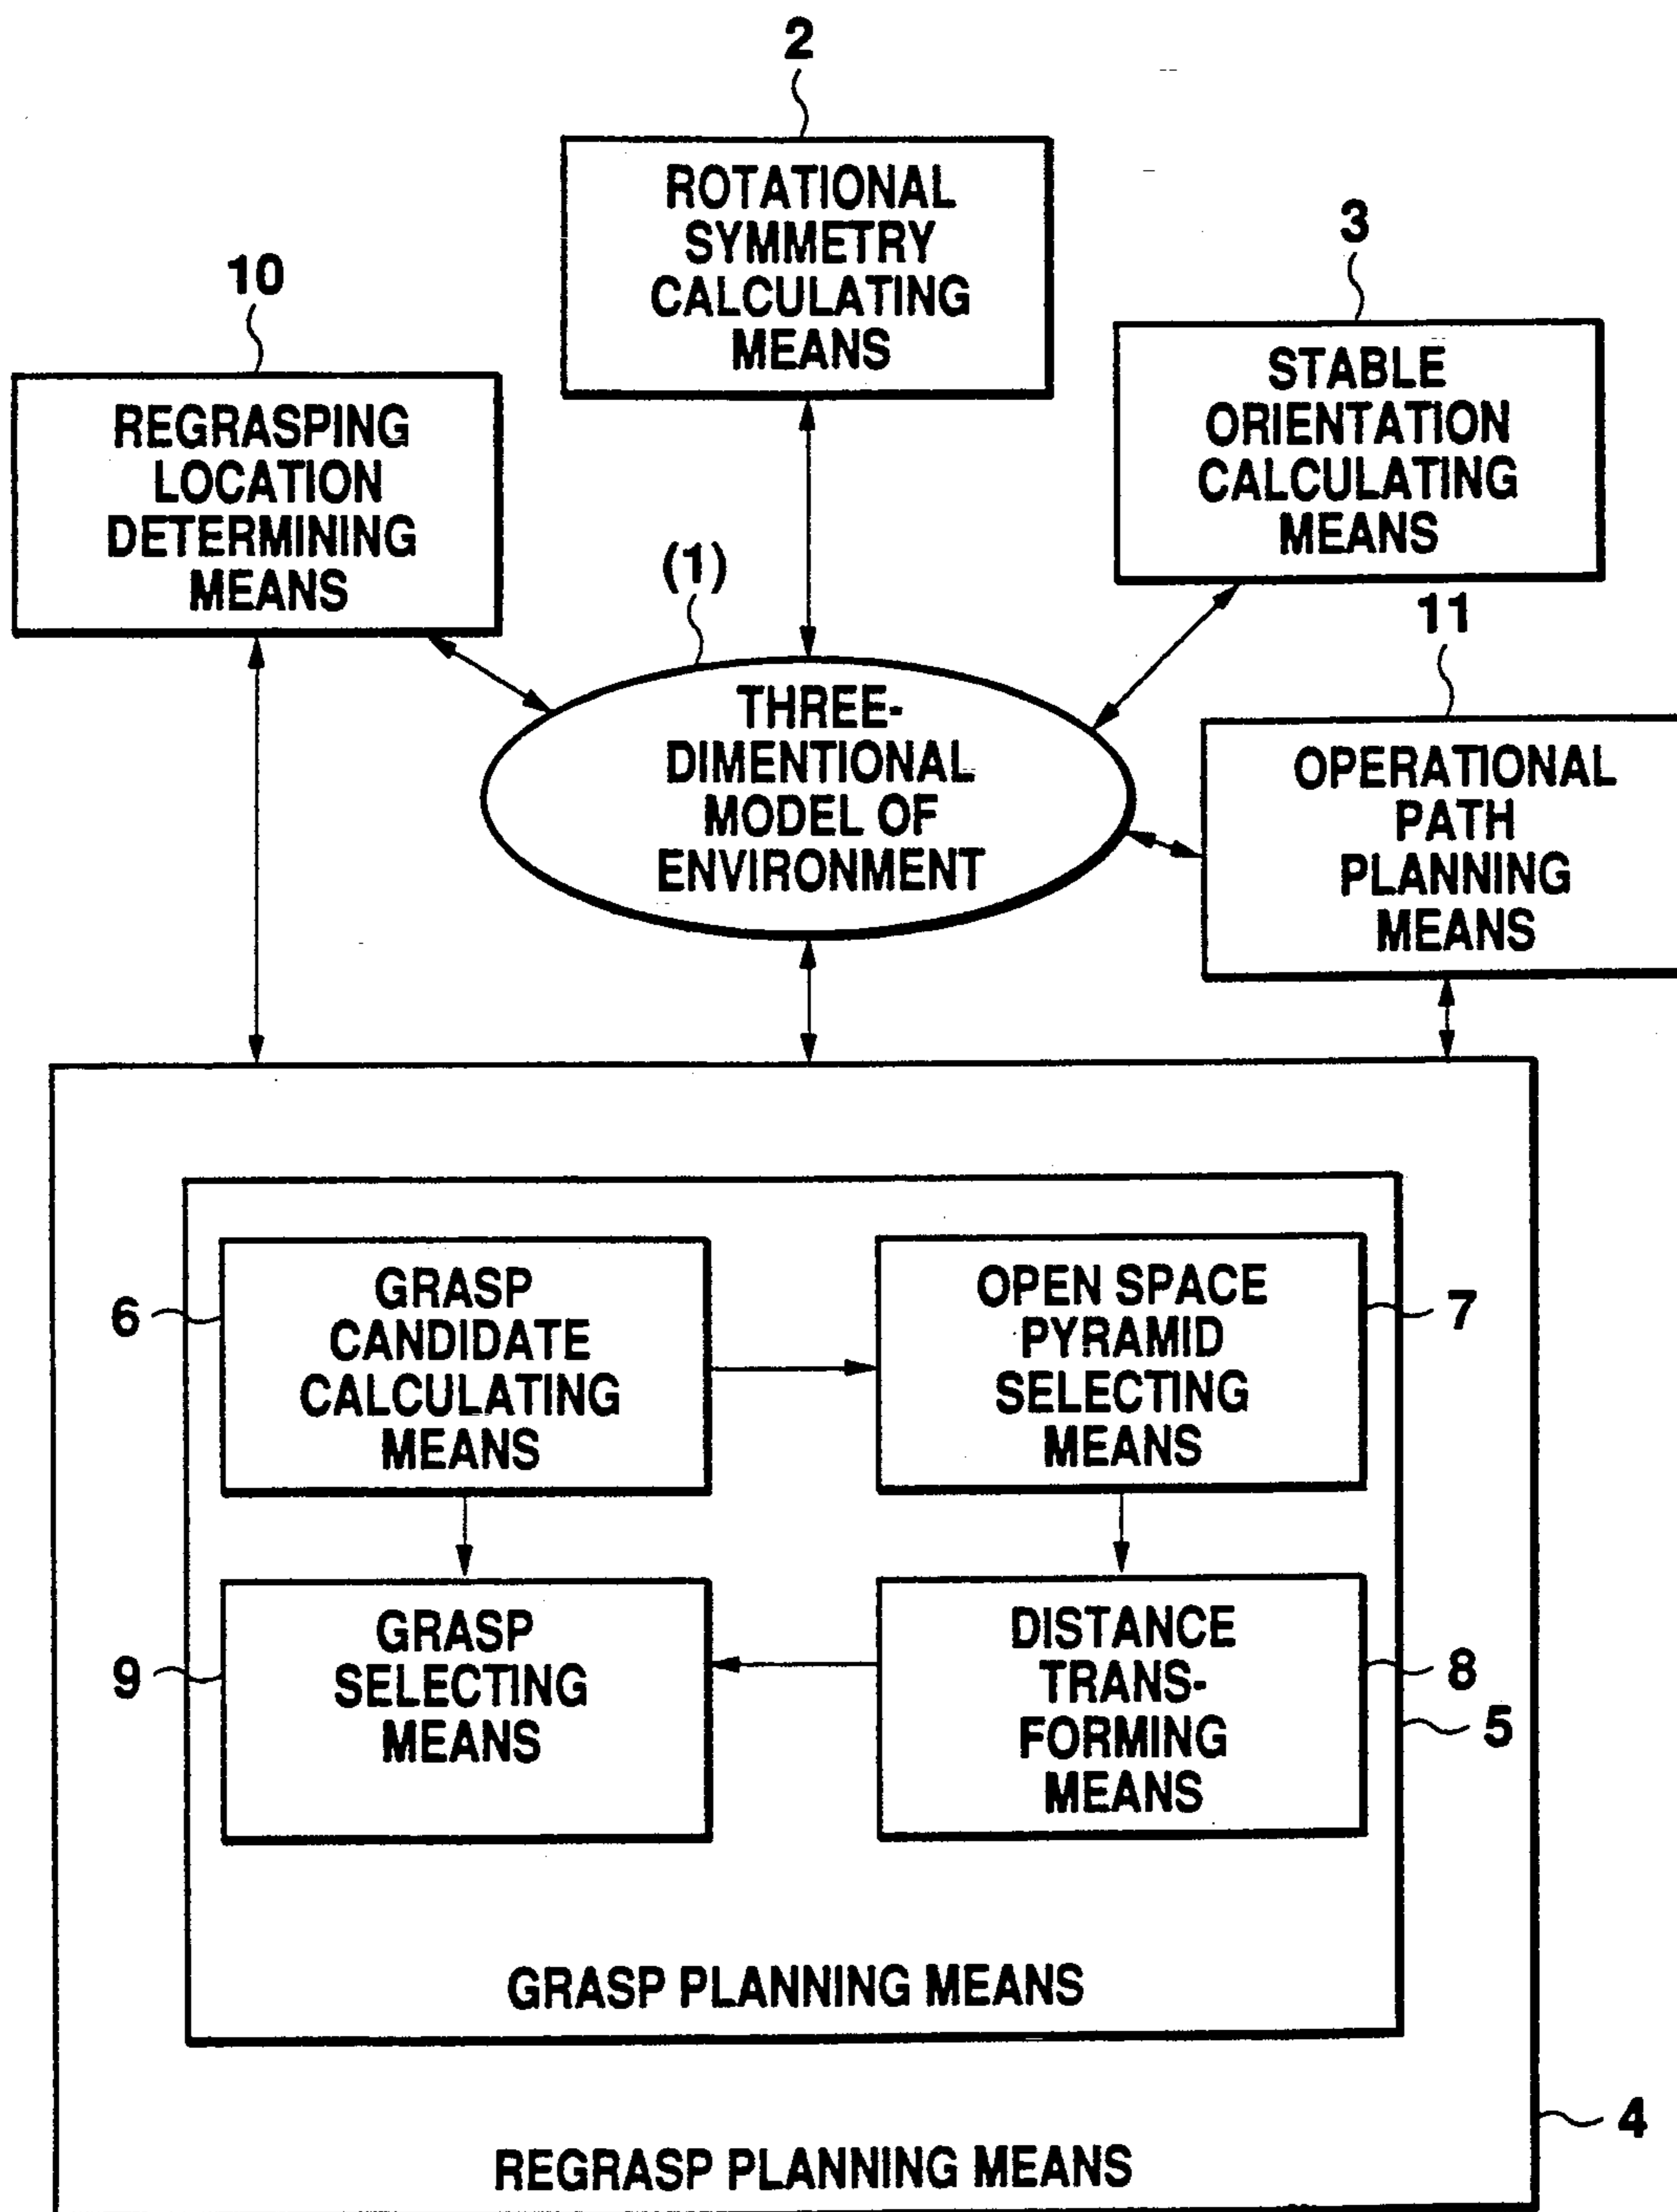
2

ROTATIONAL SYMMETRY CALCULATING MEANS

10

REGRASPING LOCATION DETERMINING MEANS

3

STABLE ORIENTATION CALCULATING MEANS

(1)

THREE-DIMENTIONAL MODEL OF ENVIRONMENT

11

OPERATIONAL PATH PLANNING MEANS

6

GRASP CANDIDATE CALCULATING MEANS

OPEN SPACE PYRAMID SELECTING MEANS

7

9

GRASP SELECTING MEANS

DISTANCE TRANSFORMING MEANS

8

5

GRASP PLANNING MEANS

4

REGRASP PLANNING MEANS